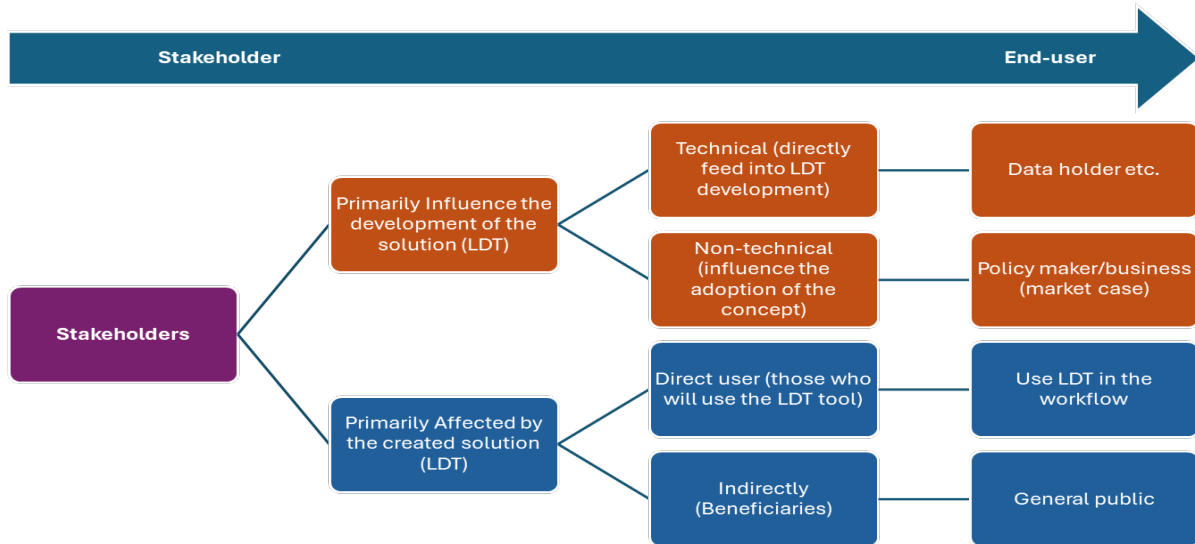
Stakeholder

End-user

Stakeholders

Primarily Influence the development of the solution (LDT)

Technical (directly feed into LDT development)

Data holder etc.

Non-technical (influence the adoption of the concept)

Policy maker/business (market case)

Primarily Affected by the created solution (LDT)

Direct user (those who will use the LDT tool)

Use LDT in the workflow

Indirectly (Beneficiaries)

General public